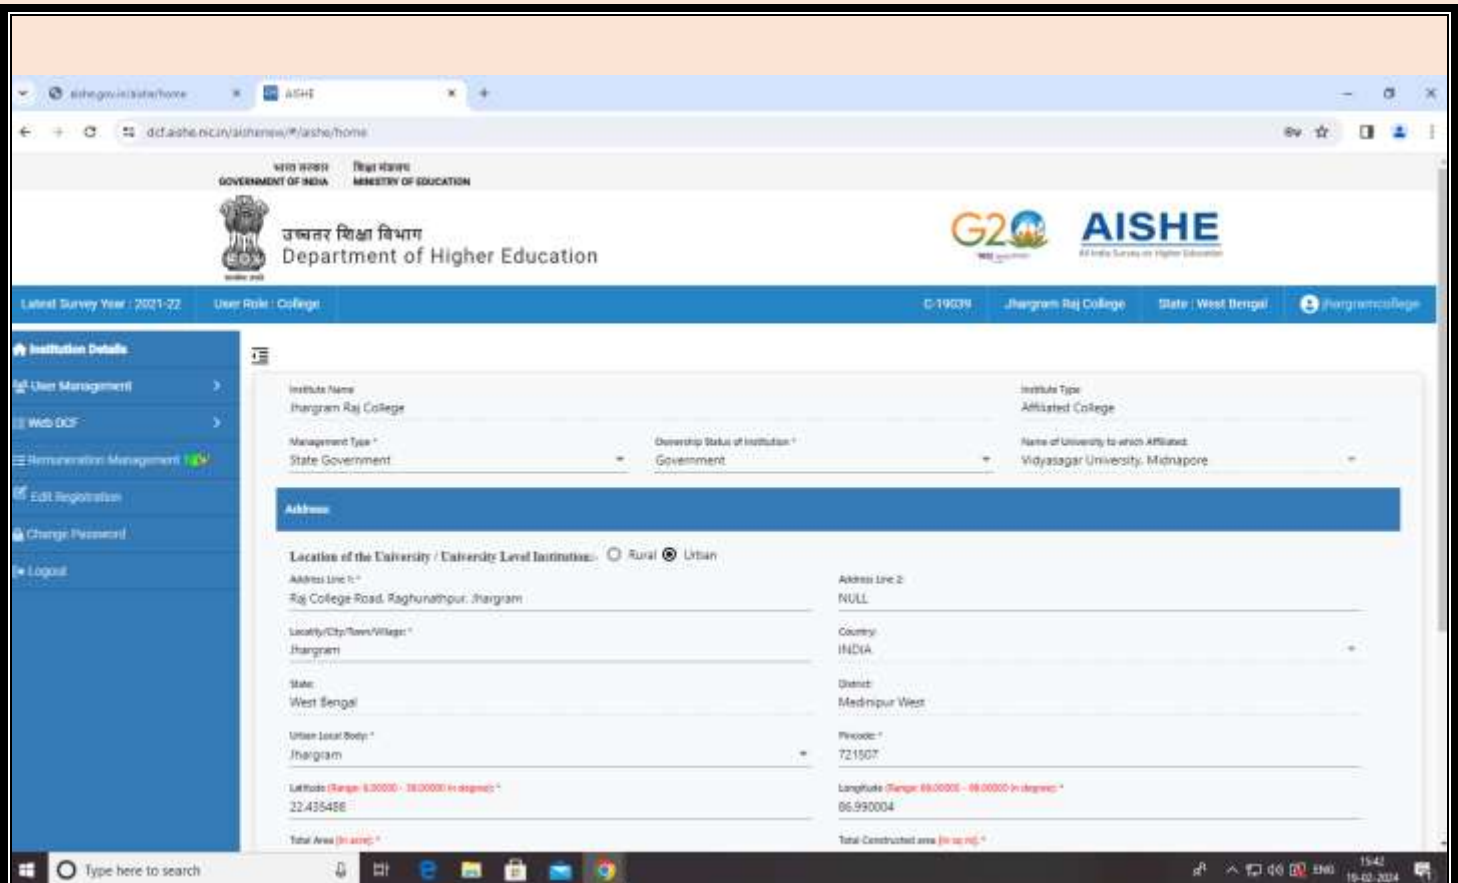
aishe.gov.in/aishe/home
AISHE
dcf.aishe.nic.in/aishenew/#/aishe/home

भारत सरकार GOVERNMENT OF INDIA
शिक्षा मंत्रालय MINISTRY OF EDUCATION

उच्चतर शिक्षा विभाग
Department of Higher Education

G20
AISHE
All India Survey on Higher Education

Latest Survey Year : 2021-22
User Role : College
C-19039
Jhargram Raj College
State : West Bengal
jhargramcollege

Institution Details
User Management
Web DCF
Remuneration Management NEW
Edit Registration
Change Password
Logout

Institute Name
Jhargram Raj College
Institute Type
Affiliated College
Management Type *
State Government
Ownership Status of Institution *
Government
Name of University to which Affiliated
Vidyasagar University, Midnapore

Address

Location of the University / University Level Institution: Rural Urban
Address Line 1: *
Raj College Road, Raghunathpur, Jhargram
Address Line 2
NULL
Locality/City/Town/Village: *
Jhargram
Country
INDIA
State
West Bengal
District
Medinipur West
Urban Local Body: *
Jhargram
Pincode *
721507
Latitude (Range: 6.00000 - 38.00000 in degree) *
22.435488
Longitude (Range: 68.00000 - 98.00000 in degree) *
86.990004
Total Area (in acre) *
Total Constructed area (in sq.m) *

Type here to search
ENG
15:42
16-02-2024